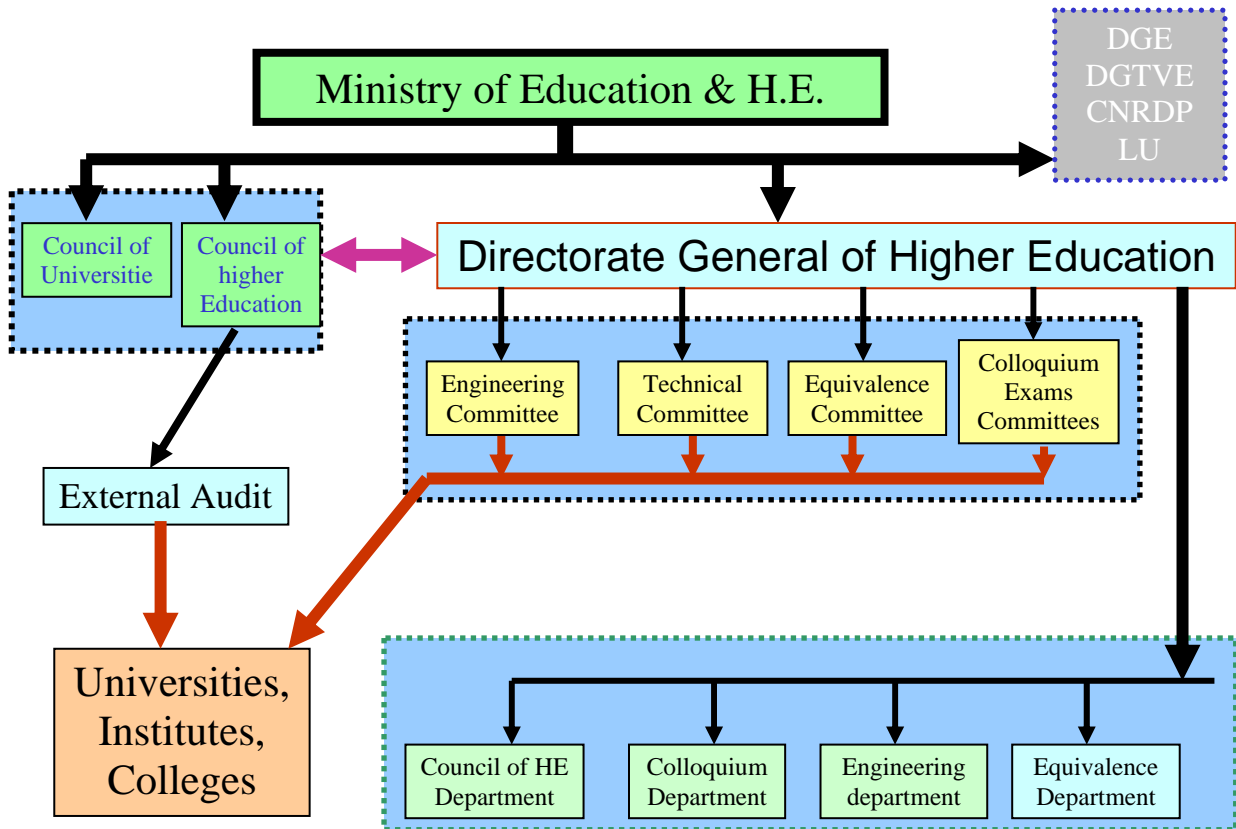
Ministry of Education & H.E.

DGE
DGTVE
CNRDP
LU

Council of Universitie

Council of higher Education

Directorate General of Higher Education

Engineering Committee

Technical Committee

Equivalence Committee

Colloquium Exams Committees

External Audit

Universities, Institutes, Colleges

Council of HE Department

Colloquium Department

Engineering department

Equivalence Department